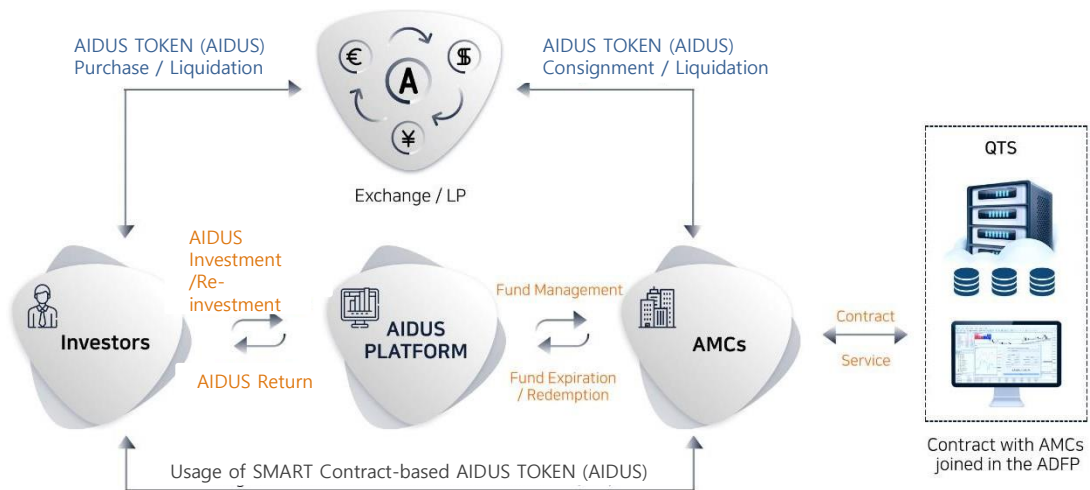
AIDUS TOKEN (AIDUS)
Purchase / Liquidation

A

Exchange / LP

AIDUS TOKEN (AIDUS)
Consignment / Liquidation

QTS

AIDUS Investment /Re-investment

AIDUS Return

Investors

AIDUS PLATFORM

Fund Management

Fund Expiration / Redemption

AMCs

Contract

Service

Contract with AMCs joined in the ADFP

Usage of SMART Contract-based AIDUS TOKEN (AIDUS)